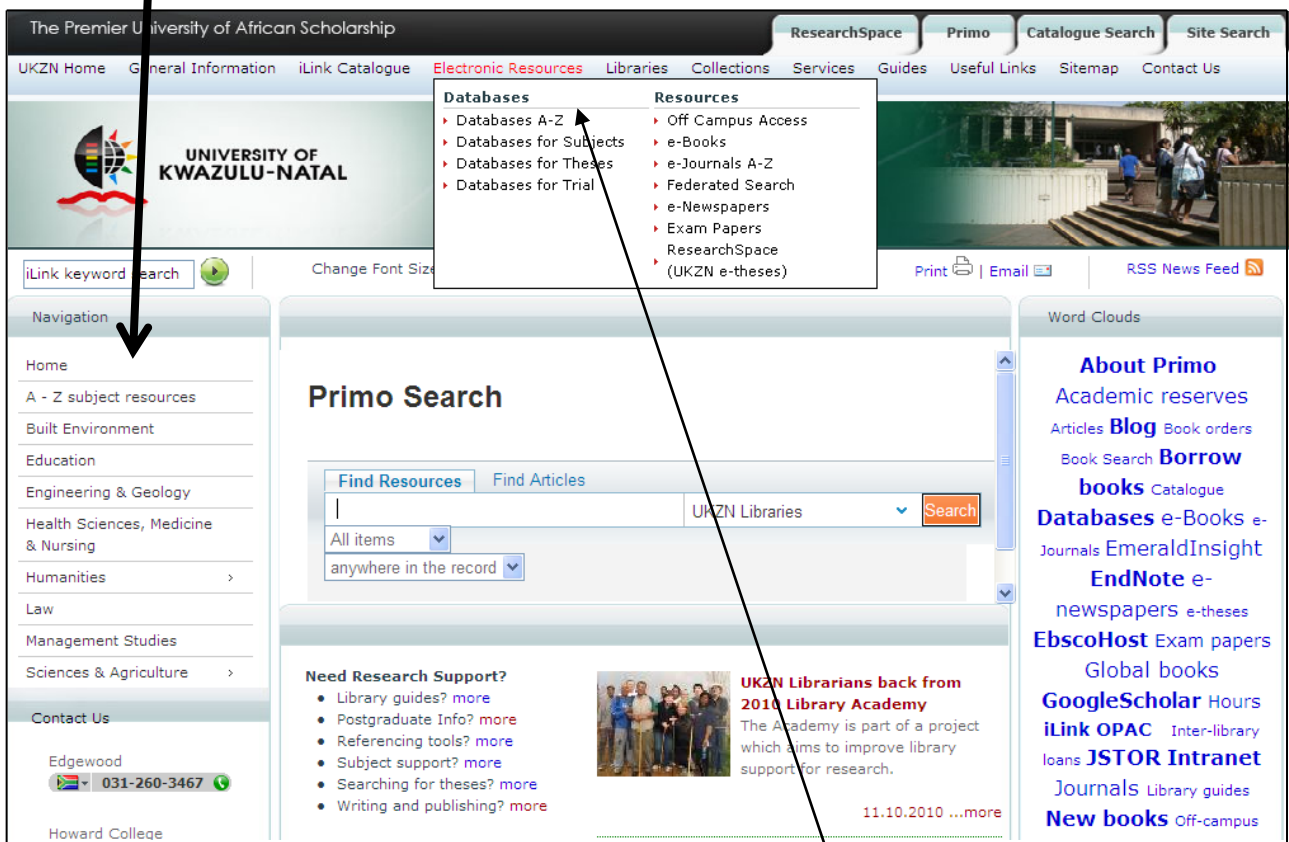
The Premier University of African Scholarship

ResearchSpace | Primo | Catalogue Search | Site Search

UKZN Home | General Information | iLink Catalogue | Electronic Resources | Libraries | Collections | Services | Guides | Useful Links | Sitemap | Contact Us

Databases
Databases A-Z
Databases for Subjects
Databases for Theses
Databases for Trial

Resources
Off Campus Access
e-Books
e-Journals A-Z
Federated Search
e-Newspapers
Exam Papers
ResearchSpace (UKZN e-theses)

UNIVERSITY OF KWAZULU-NATAL

iLink keyword search

Change Font Size

Print | Email

RSS News Feed

Navigation

Home
A - Z subject resources
Built Environment
Education
Engineering & Geology
Health Sciences, Medicine & Nursing
Humanities
Law
Management Studies
Sciences & Agriculture

Contact Us

Edgewood
031-260-3467

Howard College

Primo Search

Find Resources | Find Articles

UKZN Libraries | Search

All items

anywhere in the record

Need Research Support?
• Library guides? more
• Postgraduate Info? more
• Referencing tools? more
• Subject support? more
• Searching for theses? more
• Writing and publishing? more

UKZN Librarians back from 2010 Library Academy
The Academy is part of a project which aims to improve library support for research.

11.10.2010 ...more

Word Clouds

About Primo Academic reserves Articles Blog Book orders Book Search Borrow books Catalogue Databases e-Books e-Journals EmeraldInsight EndNote e-newspapers e-theses EbscoHost Exam papers Global books GoogleScholar Hours iLink OPAC Inter-library loans JSTOR Intranet Journals Library guides New books Off-campus